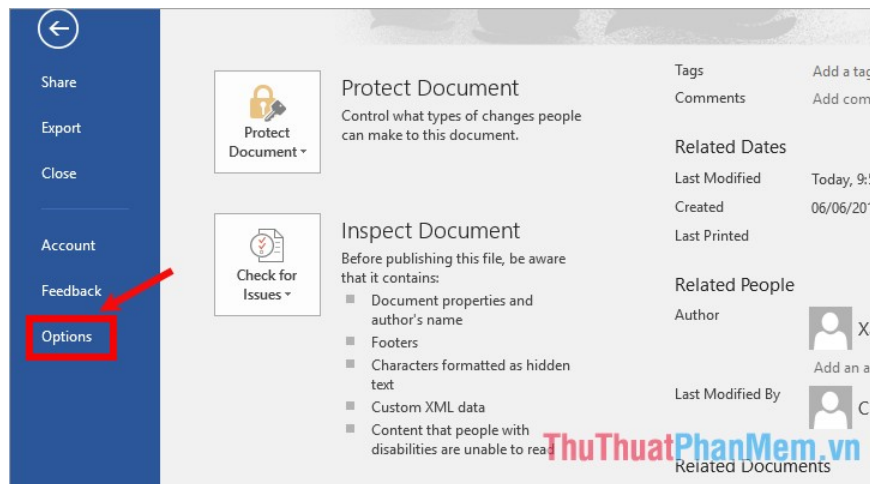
Share

Export

Close

Account

Feedback

Options

Protect Document

Protect Document

Control what types of changes people can make to this document.

Check for Issues

Inspect Document

Before publishing this file, be aware that it contains:

Document properties and author's name

Footers

Characters formatted as hidden text

Custom XML data

Content that people with disabilities are unable to read

Tags | Add a ta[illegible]

Comments | Add com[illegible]

Related Dates

Last Modified | Today, 9:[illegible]

Created | 06/06/20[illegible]

Last Printed

Related People

Author

X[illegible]

Add an a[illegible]

Last Modified By

C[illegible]

Related Documents

ThuThuatPhanMem.vn